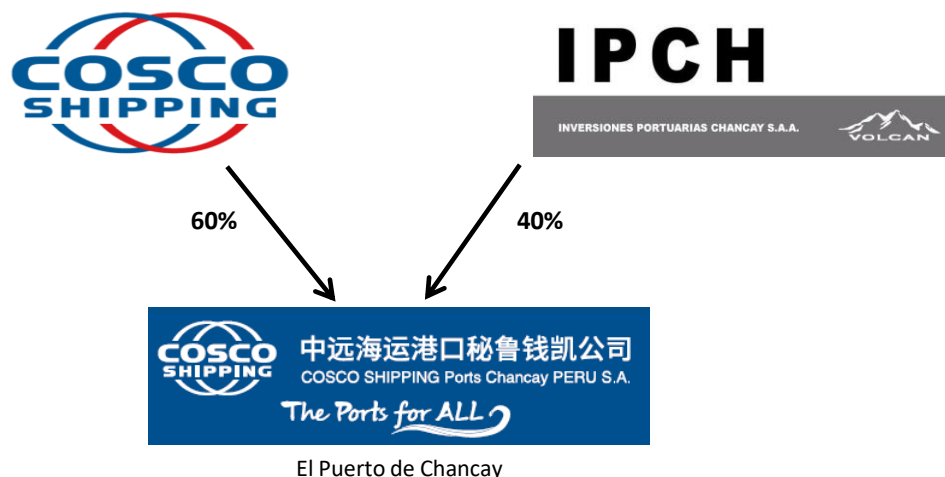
COSCO SHIPPING

IPCH

INVERSIONES PORTUARIAS CHANCAY S.A.A.

VOLCAN

60%

40%

COSCO SHIPPING

中远海运港口秘鲁钱凯公司

COSCO SHIPPING Ports Chancay PERU S.A.

The Ports for ALL

El Puerto de Chancay